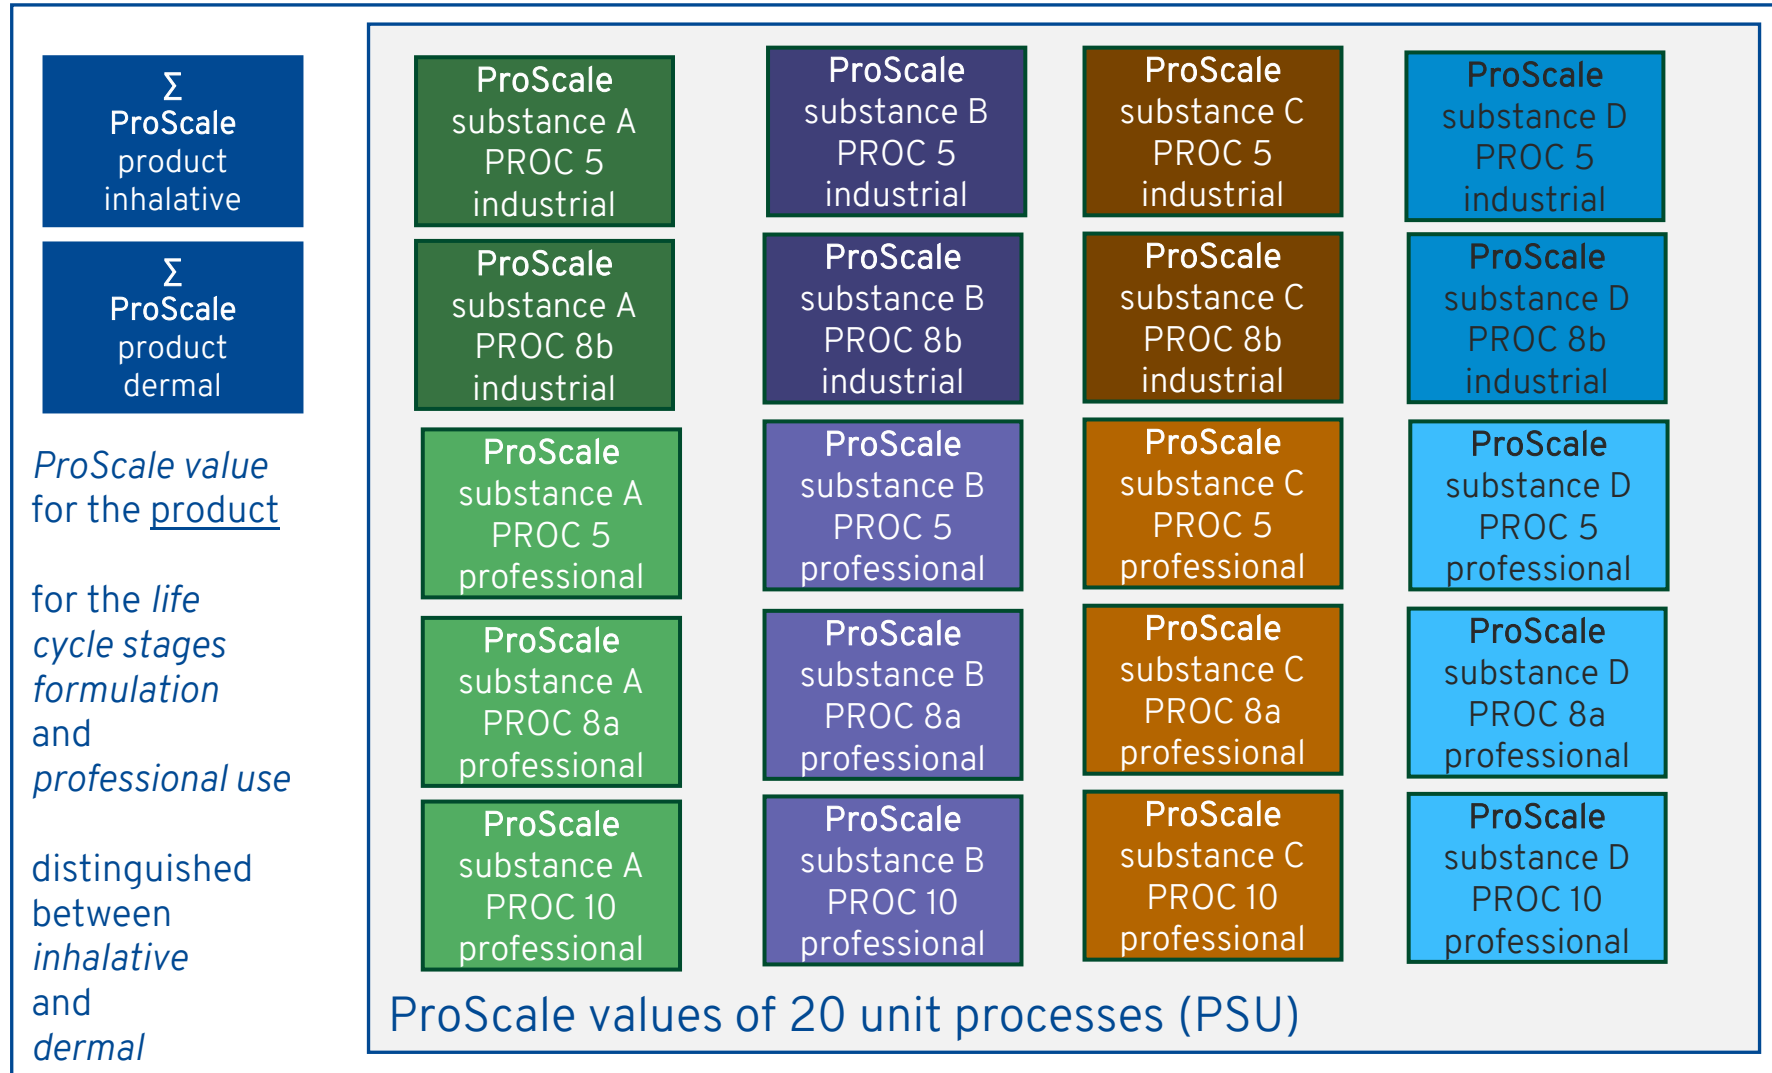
Σ ProScale product inhalative

Σ ProScale product dermal

ProScale value for the product

for the life cycle stages formulation and professional use

distinguished between inhalative and dermal

ProScale substance A PROC 5 industrial

ProScale substance A PROC 8b industrial

ProScale substance A PROC 5 professional

ProScale substance A PROC 8a professional

ProScale substance A PROC 10 professional

ProScale substance B PROC 5 industrial

ProScale substance B PROC 8b industrial

ProScale substance B PROC 5 professional

ProScale substance B PROC 8a professional

ProScale substance B PROC 10 professional

ProScale substance C PROC 5 industrial

ProScale substance C PROC 8b industrial

ProScale substance C PROC 5 professional

ProScale substance C PROC 8a professional

ProScale substance C PROC 10 professional

ProScale substance D PROC 5 industrial

ProScale substance D PROC 8b industrial

ProScale substance D PROC 5 professional

ProScale substance D PROC 8a professional

ProScale substance D PROC 10 professional

ProScale values of 20 unit processes (PSU)